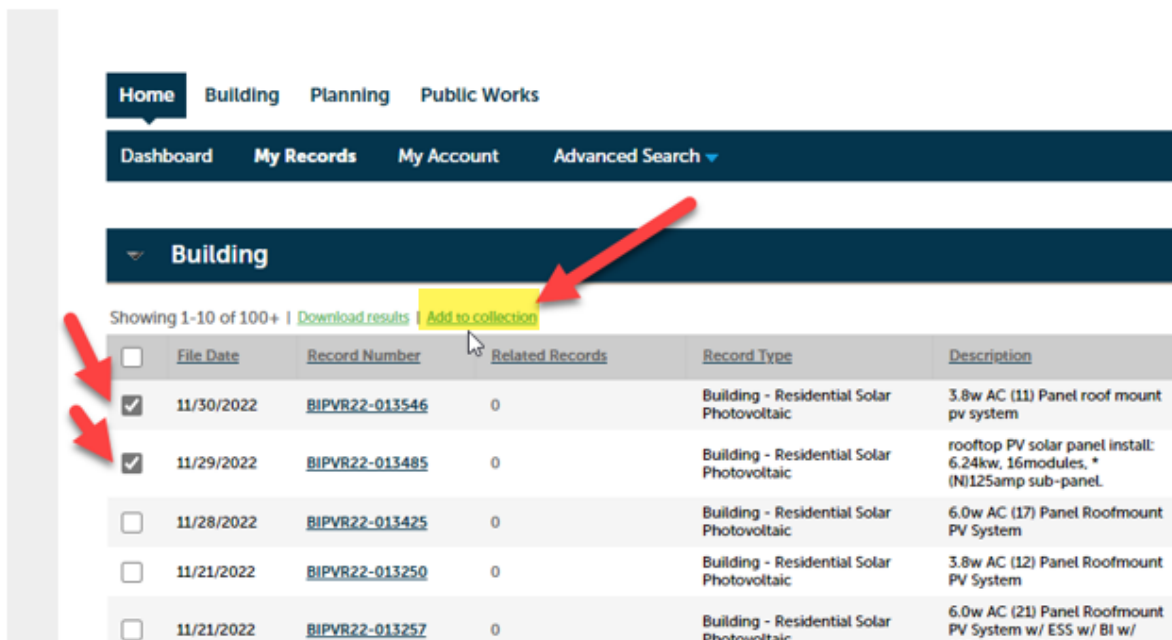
Home Building Planning Public Works

Dashboard My Records My Account Advanced Search

Building

Showing 1-10 of 100+ | Download results | Add to collection

| | File Date | Record Number | Related Records | Record Type | Description |
|---|---|---|---|---|---|
| ☑ | 11/30/2022 | BIPVR22-013546 | 0 | Building - Residential Solar Photovoltaic | 3.8w AC (11) Panel roof mount pv system |
| ☑ | 11/29/2022 | BIPVR22-013485 | 0 | Building - Residential Solar Photovoltaic | rooftop PV solar panel install: 6.24kw, 16modules, * (N)125amp sub-panel. |
| ☐ | 11/28/2022 | BIPVR22-013425 | 0 | Building - Residential Solar Photovoltaic | 6.0w AC (17) Panel Roofmount PV System |
| ☐ | 11/21/2022 | BIPVR22-013250 | 0 | Building - Residential Solar Photovoltaic | 3.8w AC (12) Panel Roofmount PV System |
| ☐ | 11/21/2022 | BIPVR22-013257 | 0 | Building - Residential Solar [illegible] | 6.0w AC (21) Panel Roofmount PV System w/ ESS w/ BI w/ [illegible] |